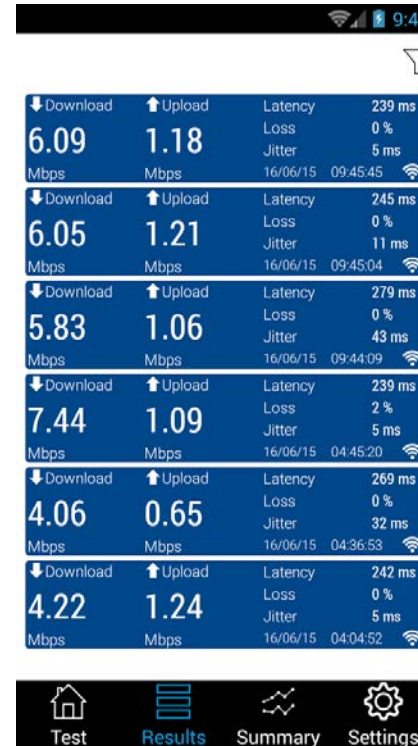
9:4

Download 6.09 Mbps
Upload 1.18 Mbps
Latency 239 ms
Loss 0 %
Jitter 5 ms
16/06/15 09:45:45

Download 6.05 Mbps
Upload 1.21 Mbps
Latency 245 ms
Loss 0 %
Jitter 11 ms
16/06/15 09:45:04

Download 5.83 Mbps
Upload 1.06 Mbps
Latency 279 ms
Loss 0 %
Jitter 43 ms
16/06/15 09:44:09

Download 7.44 Mbps
Upload 1.09 Mbps
Latency 239 ms
Loss 2 %
Jitter 5 ms
16/06/15 04:45:20

Download 4.06 Mbps
Upload 0.65 Mbps
Latency 269 ms
Loss 0 %
Jitter 32 ms
16/06/15 04:36:53

Download 4.22 Mbps
Upload 1.24 Mbps
Latency 242 ms
Loss 0 %
Jitter 5 ms
16/06/15 04:04:52

Test
Results
Summary
Settings